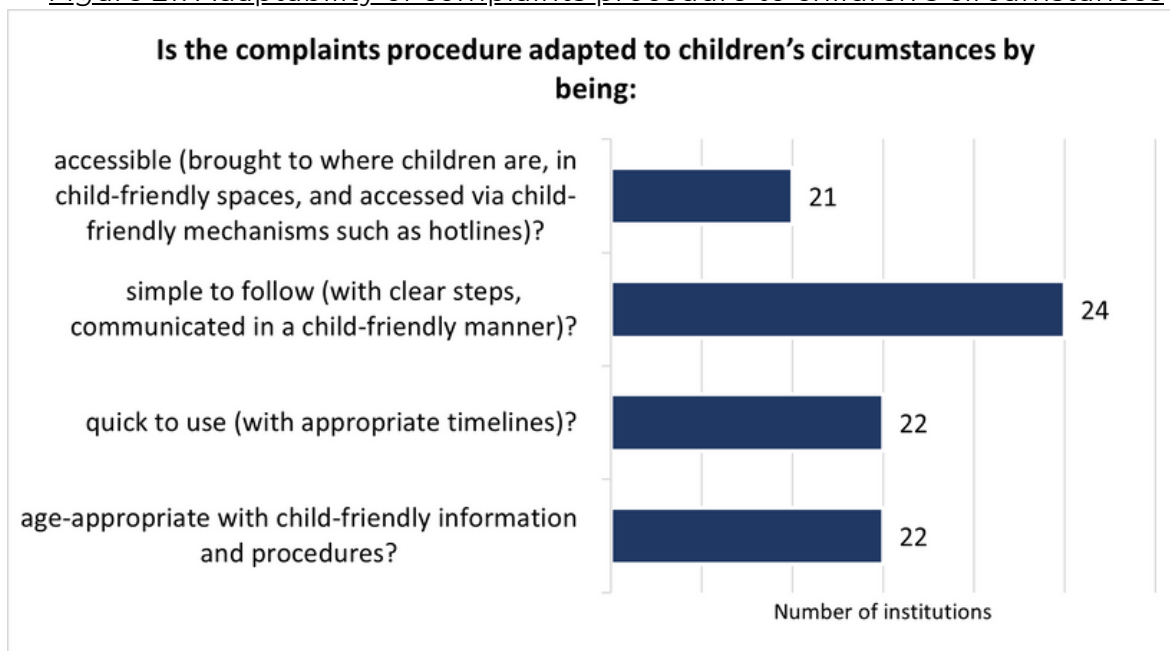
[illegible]

Is the complaints procedure adapted to children's circumstances by being:

accessible (brought to where children are, in child-friendly spaces, and accessed via child-friendly mechanisms such as hotlines)?

21

simple to follow (with clear steps, communicated in a child-friendly manner)?

24

quick to use (with appropriate timelines)?

22

age-appropriate with child-friendly information and procedures?

22

Number of institutions